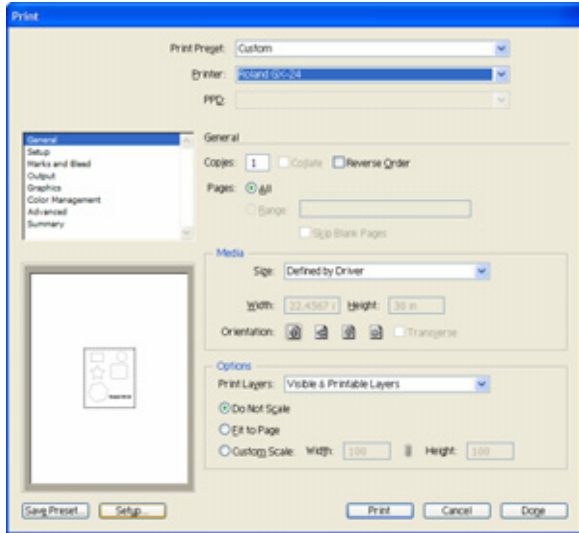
Print

Print Preset: Custom

Printer: Roland GX-24

PPD:

General
Setup
Marks and Bleed
Output
Graphics
Color Management
Advanced
Summary

General

Copies: 1 Collate Reverse Order

Pages: All

Range

Skip Blank Pages

Media

Size: Defined by Driver

Width: 22.4567 i Height: 30 in

Orientation: Transverse

Options

Print Layers: Visible & Printable Layers

Do Not Scale

Fit to Page

Custom Scale: Width: 100 Height: 100

Save Preset... Setup... Print Cancel Done